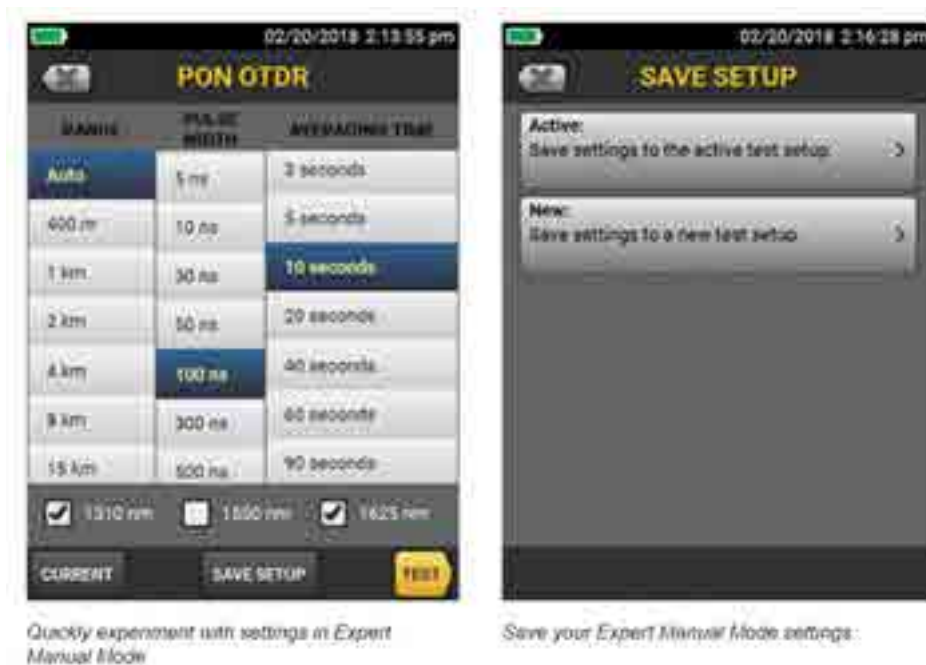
02/20/2018 2:13:55 pm

PON OTDR

| RANGE | PULSE WIDTH | AVERAGING TIME |
|---|---|---|
| Auto | 5 ns | 2 seconds |
| 400 m | 10 ns | 5 seconds |
| 1 km | 30 ns | 10 seconds |
| 2 km | 50 ns | 20 seconds |
| 4 km | 100 ns | 40 seconds |
| 9 km | 300 ns | 60 seconds |
| 15 km | 500 ns | 90 seconds |

1310 nm 1550 nm 1625 nm

CURRENT SAVE SETUP TEST

Quickly experiment with settings in Expert Manual Mode

02/20/2018 2:16:28 pm

SAVE SETUP

Active:
Save settings to the active test setup

New:
Save settings to a new test setup

Save your Expert Manual Mode settings